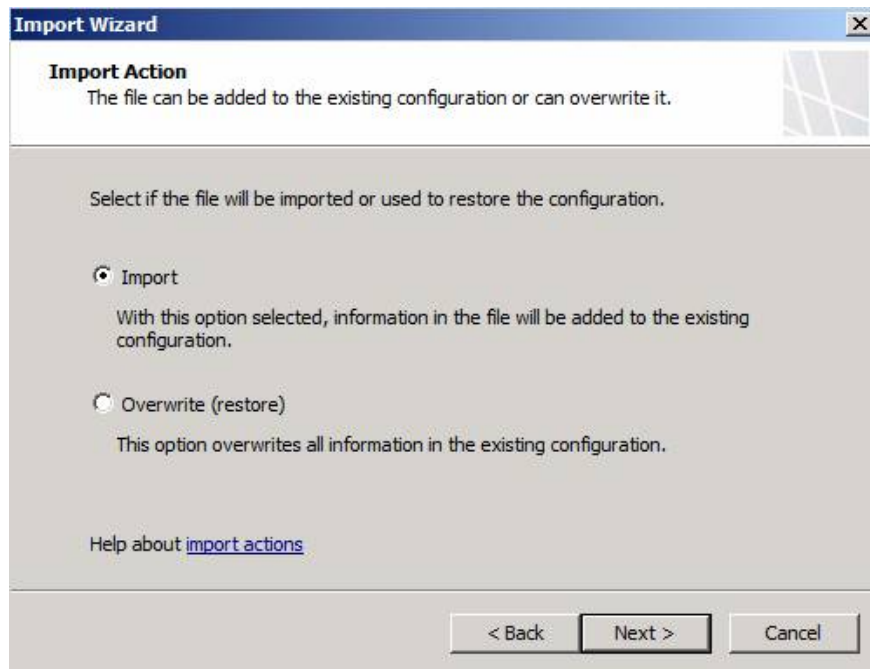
Import Wizard

Import Action
The file can be added to the existing configuration or can overwrite it.

Select if the file will be imported or used to restore the configuration.

Import

With this option selected, information in the file will be added to the existing configuration.

Overwrite (restore)

This option overwrites all information in the existing configuration.

Help about import actions

< Back
Next >
Cancel